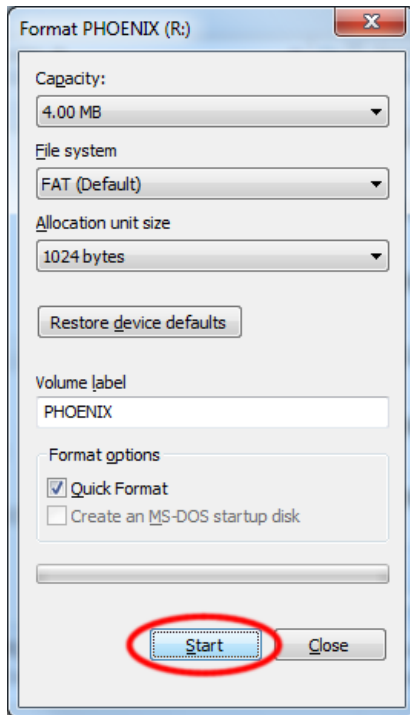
Format PHOENIX (R:)

Capacity:

4.00 MB

File system

FAT (Default)

Allocation unit size

1024 bytes

Restore device defaults

Volume label

PHOENIX

Format options

Quick Format

Create an MS-DOS startup disk

Start

Close